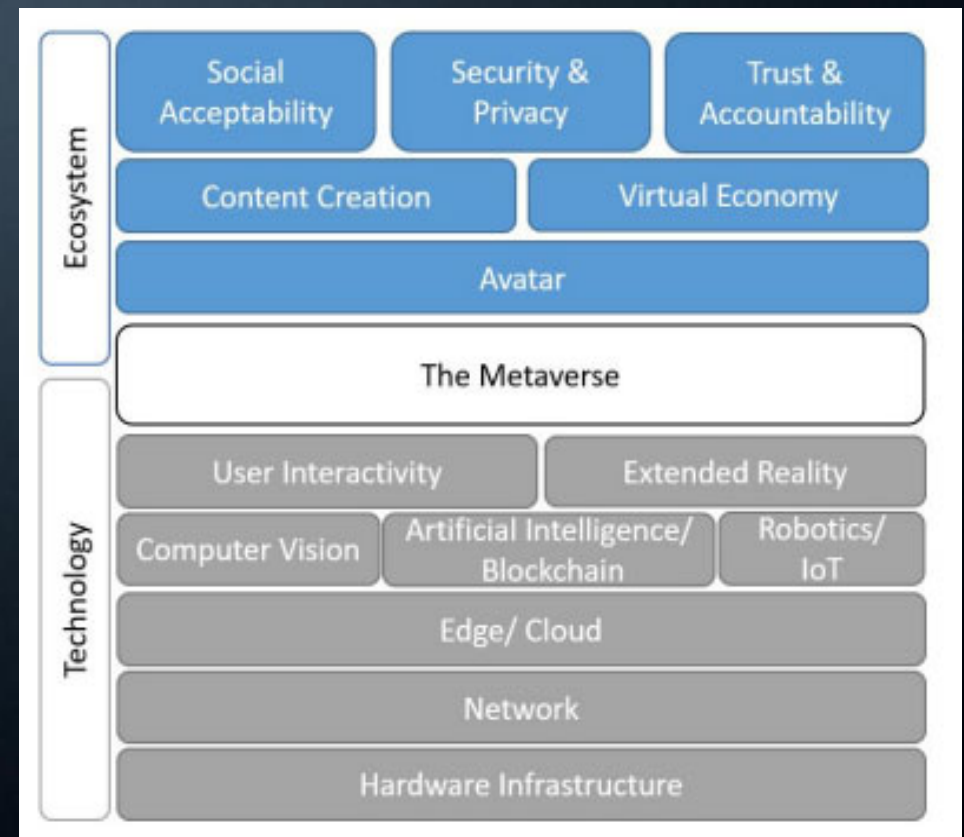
Ecosystem

Social Acceptability

Security & Privacy

Trust & Accountability

Content Creation

Virtual Economy

Avatar

The Metaverse

Technology

User Interactivity

Extended Reality

Computer Vision

Artificial Intelligence/ Blockchain

Robotics/ IoT

Edge/ Cloud

Network

Hardware Infrastructure